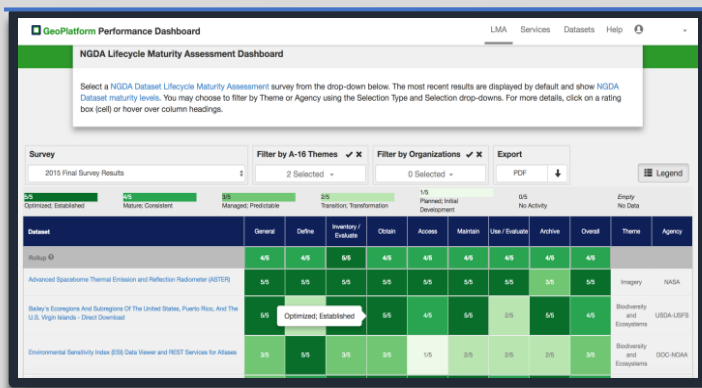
GeoPlatform Performance Dashboard

LMA Services Datasets Help

NGDA Lifecycle Maturity Assessment Dashboard

Select a NGDA Dataset Lifecycle Maturity Assessment survey from the drop-down below. The most recent results are displayed by default and show NGDA Dataset maturity levels. You may choose to filter by Theme or Agency using the Selection Type and Selection drop-downs. For more details, click on a rating box (cell) or hover over column headings.

Survey
2015 Final Survey Results

Filter by A-16 Themes
2 Selected

Filter by Organizations
0 Selected

Export
PDF

Legend

5/5 Optimized; Established
4/5 Mature; Consistent
3/5 Managed; Predictable
2/5 Transition; Transformation
1/5 Planned; Initial Development
0/5 No Activity
Empty No Data

| Dataset | General | Define | Inventory / Evaluate | Obtain | Access | Maintain | Use / Evaluate | Archive | Overall | Theme | Agency |
|---|---|---|---|---|---|---|---|---|---|---|---|
| Rollup | 4/5 | 4/5 | 5/5 | 4/5 | 4/5 | 4/5 | 4/5 | 4/5 | 4/5 | | |
| Advanced Spaceborne Thermal Emission and Reflection Radiometer (ASTER) | 5/5 | 5/5 | 5/5 | 5/5 | 5/5 | 5/5 | 5/5 | 3/5 | 5/5 | Imagery | NASA |
| Bailey's Ecoregions And Subregions Of The United States, Puerto Rico, And The U.S. Virgin Islands - Direct Download | 5/5 | Optimized; Established | | 5/5 | 4/5 | 5/5 | 2/5 | 5/5 | 4/5 | Biodiversity and Ecosystems | USDA-USFS |
| Environmental Sensitivity Index (ESI) Data Viewer and REST Services for Atlases | 3/5 | 5/5 | 3/5 | 3/5 | 1/5 | 2/5 | 2/5 | 2/5 | 3/5 | Biodiversity and Ecosystems | DOC-NOAA |